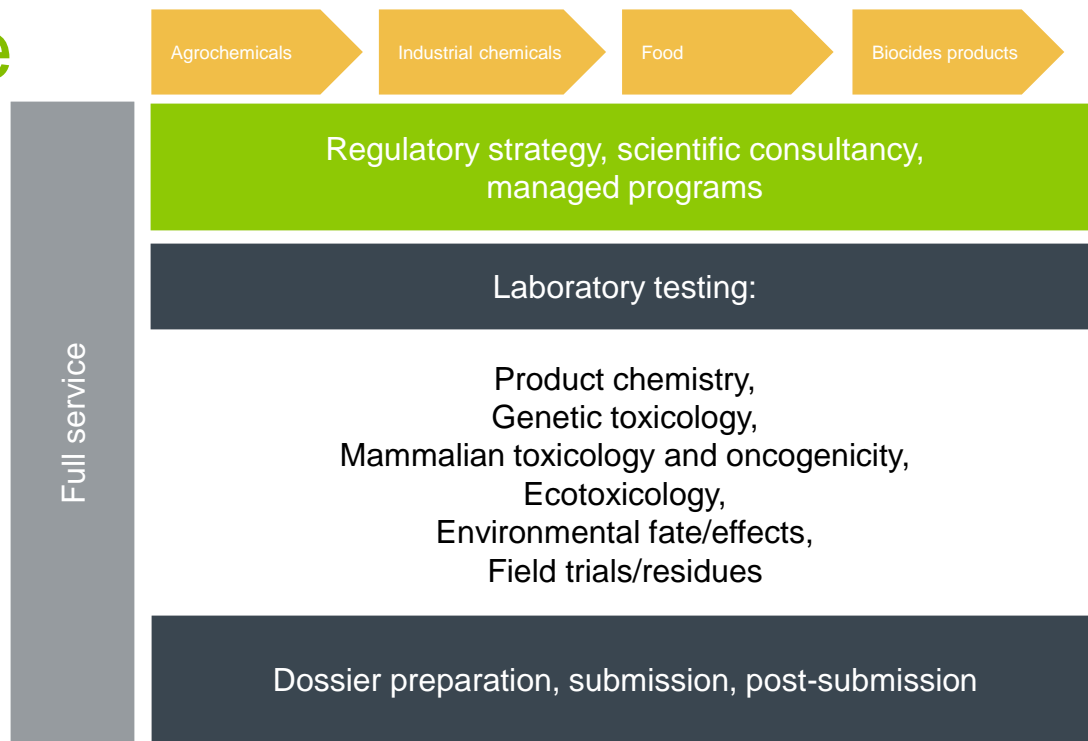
e

Agrochemicals

Industrial chemicals

Food

Biocides products

Full service

Regulatory strategy, scientific consultancy, managed programs

Laboratory testing:

Product chemistry,
Genetic toxicology,
Mammalian toxicology and oncogenicity,
Ecotoxicology,
Environmental fate/effects,
Field trials/residues

Dossier preparation, submission, post-submission